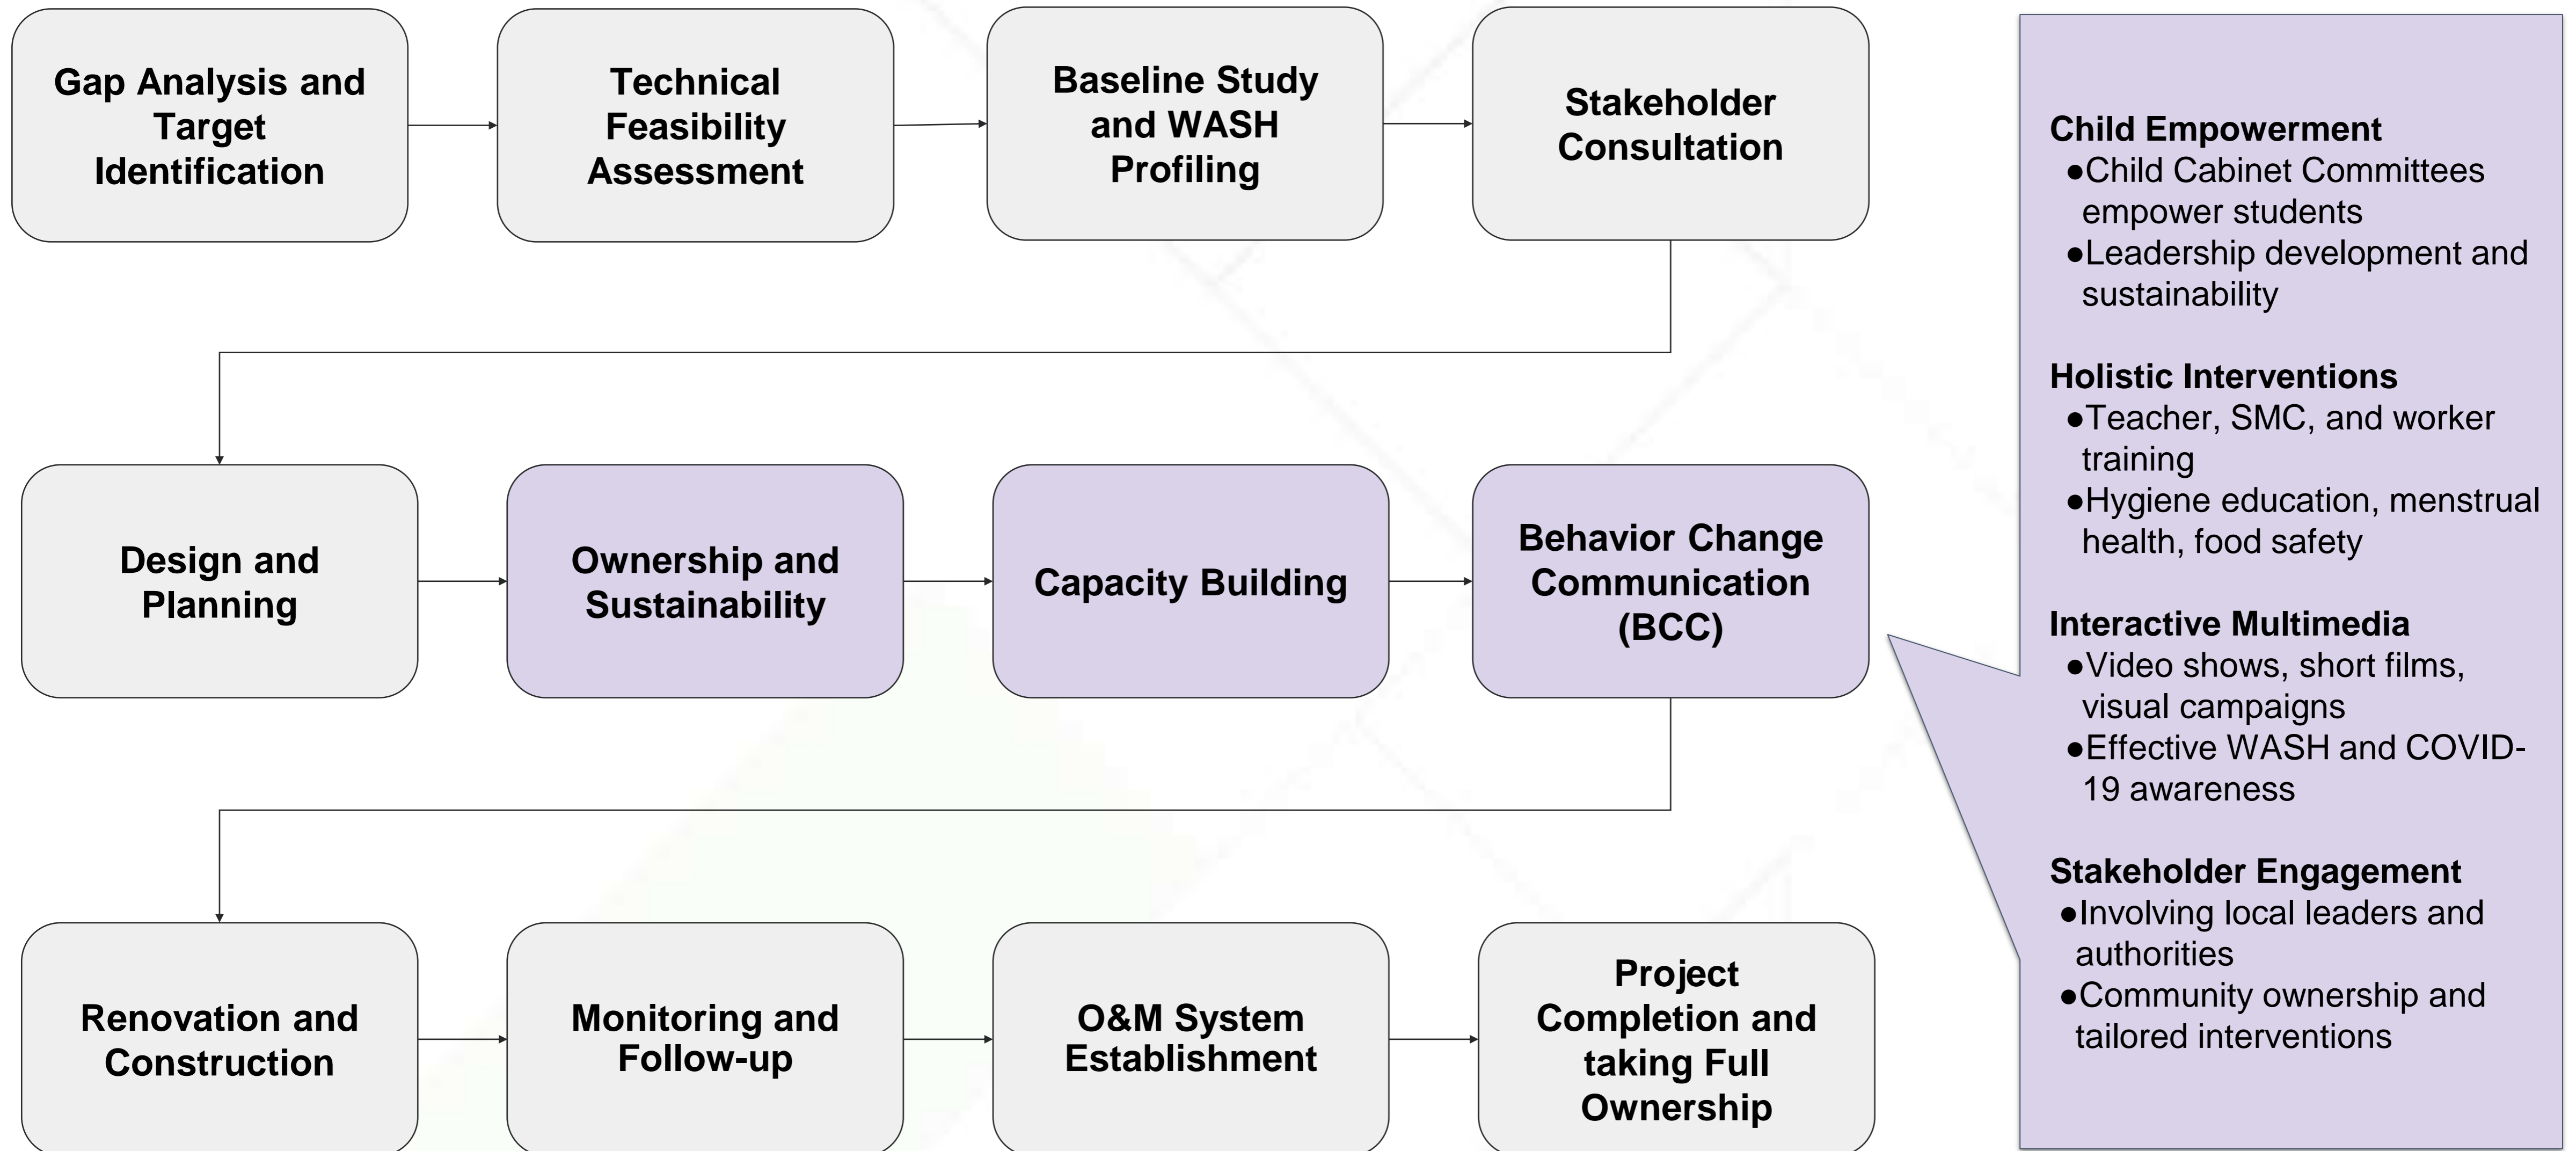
Gap Analysis and Target Identification

Technical Feasibility Assessment

Baseline Study and WASH Profiling

Stakeholder Consultation

Design and Planning

Ownership and Sustainability

Capacity Building

Behavior Change Communication (BCC)

Renovation and Construction

Monitoring and Follow-up

O&M System Establishment

Project Completion and taking Full Ownership

Child Empowerment
●Child Cabinet Committees empower students
●Leadership development and sustainability

Holistic Interventions
●Teacher, SMC, and worker training
●Hygiene education, menstrual health, food safety

Interactive Multimedia
●Video shows, short films, visual campaigns
●Effective WASH and COVID-19 awareness

Stakeholder Engagement
●Involving local leaders and authorities
●Community ownership and tailored interventions